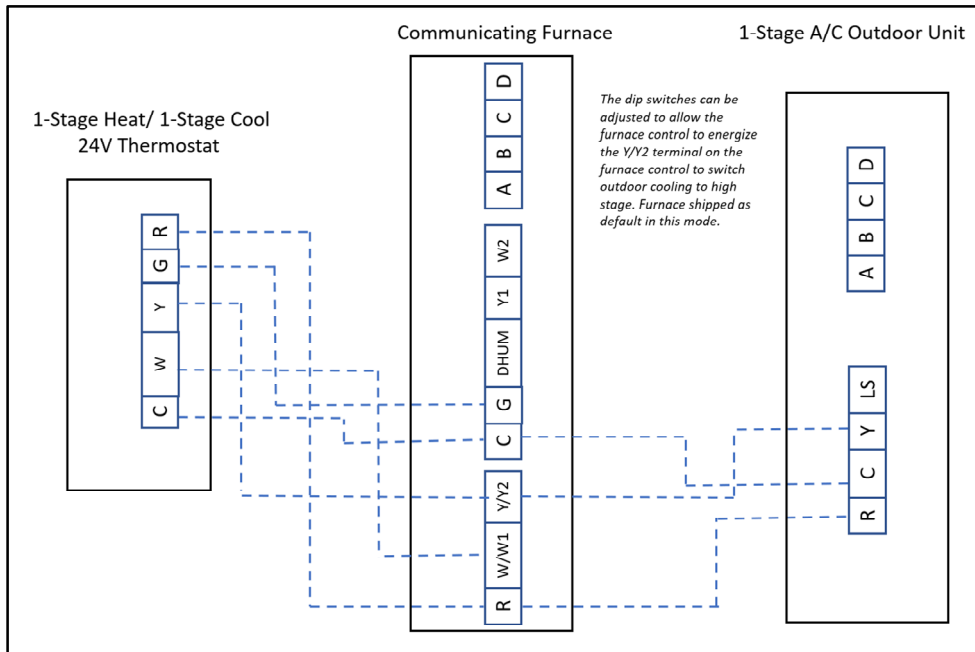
Communicating Furnace

1-Stage A/C Outdoor Unit

1-Stage Heat/ 1-Stage Cool
24V Thermostat

The dip switches can be adjusted to allow the furnace control to energize the Y/Y2 terminal on the furnace control to switch outdoor cooling to high stage. Furnace shipped as default in this mode.

R
G
Y
W
C

D
C
B
A

W2
Y1
DHUM
G
C
Y/Y2
W/W1
R

D
C
B
A

LS
Y
C
R